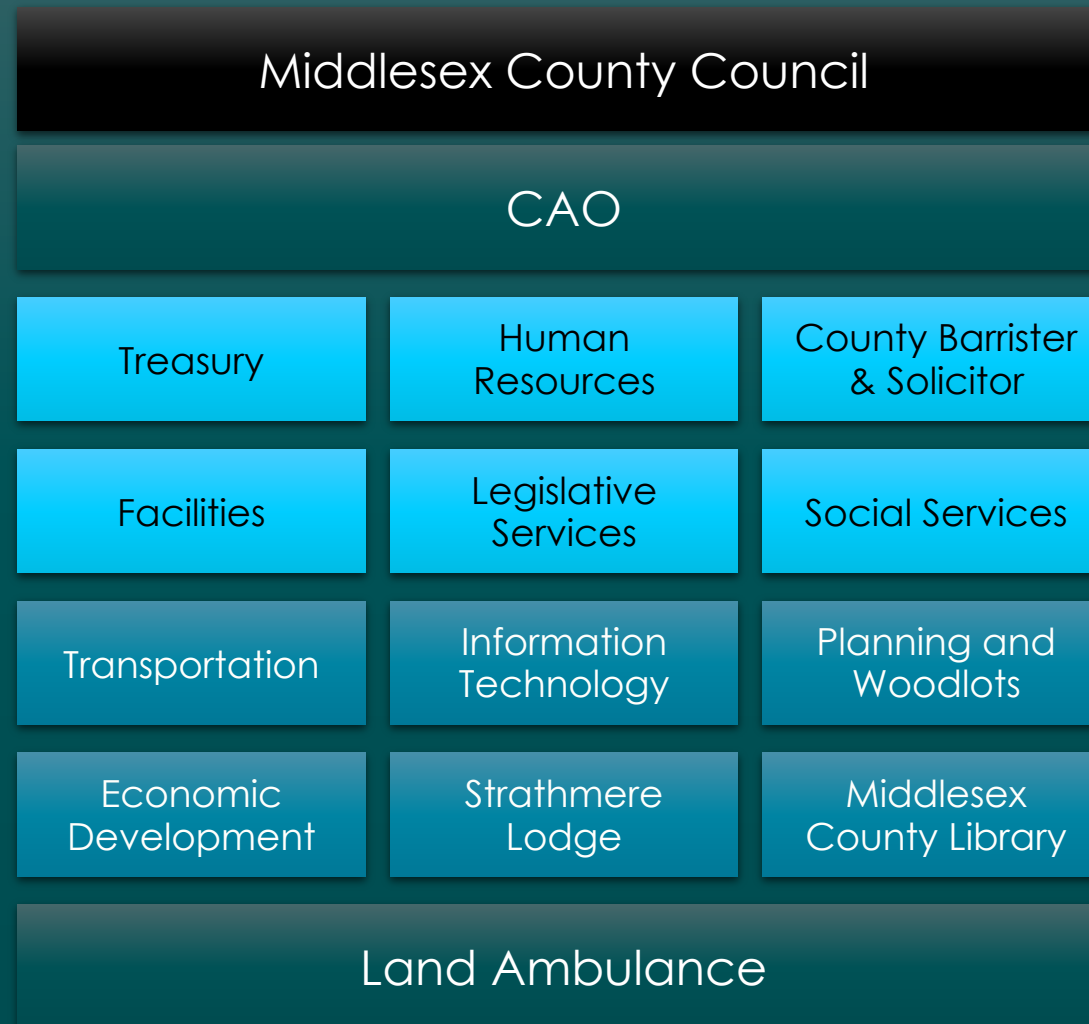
Middlesex County Council

CAO

Treasury

Human Resources

County Barrister & Solicitor

Facilities

Legislative Services

Social Services

Transportation

Information Technology

Planning and Woodlots

Economic Development

Strathmere Lodge

Middlesex County Library

Land Ambulance